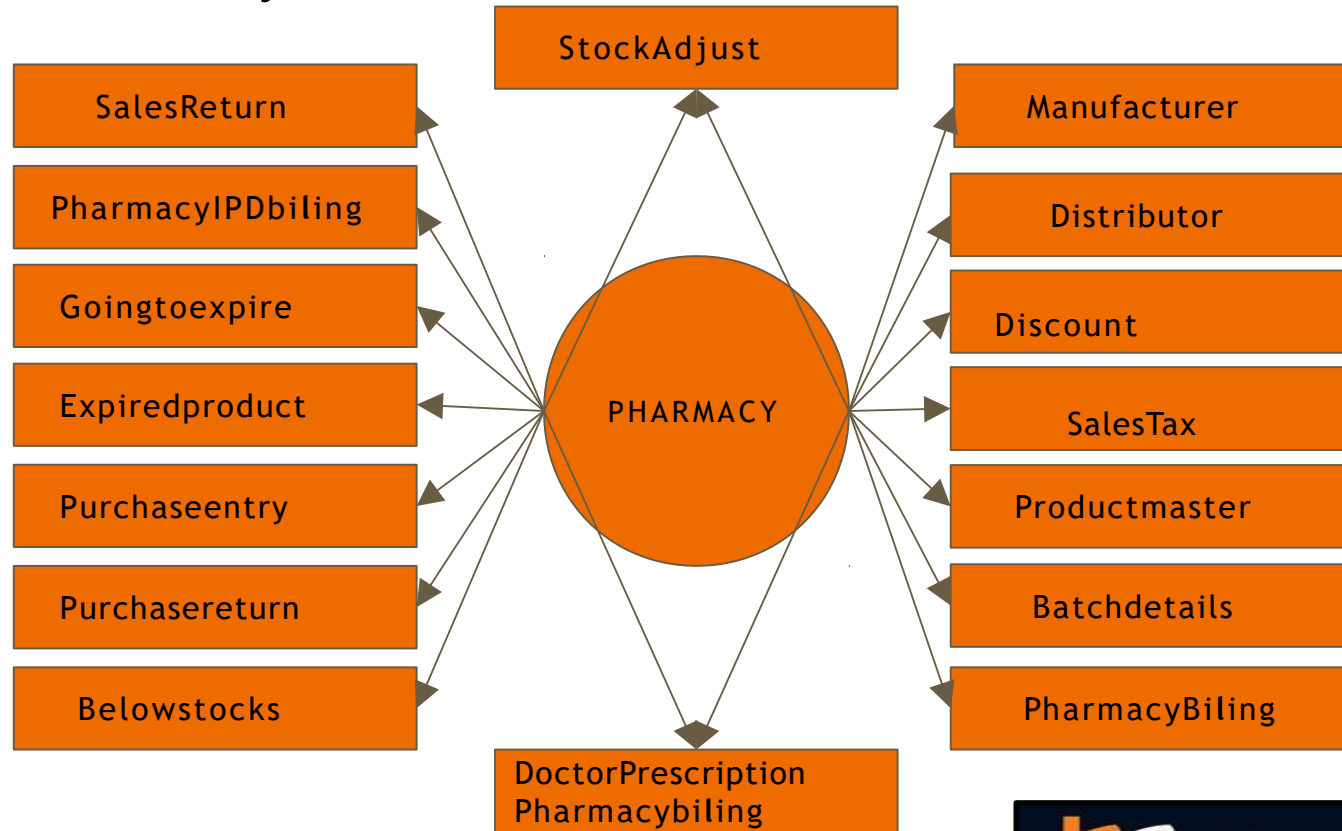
StockAdjust

SalesReturn

PharmacyIPDbiling

Goingtoexpire

Expiredproduct

Purchaseentry

Purchasereturn

Belowstocks

PHARMACY

Manufacturer

Distributor

Discount

SalesTax

Productmaster

Batchdetails

PharmacyBiling

DoctorPrescription Pharmacybiling